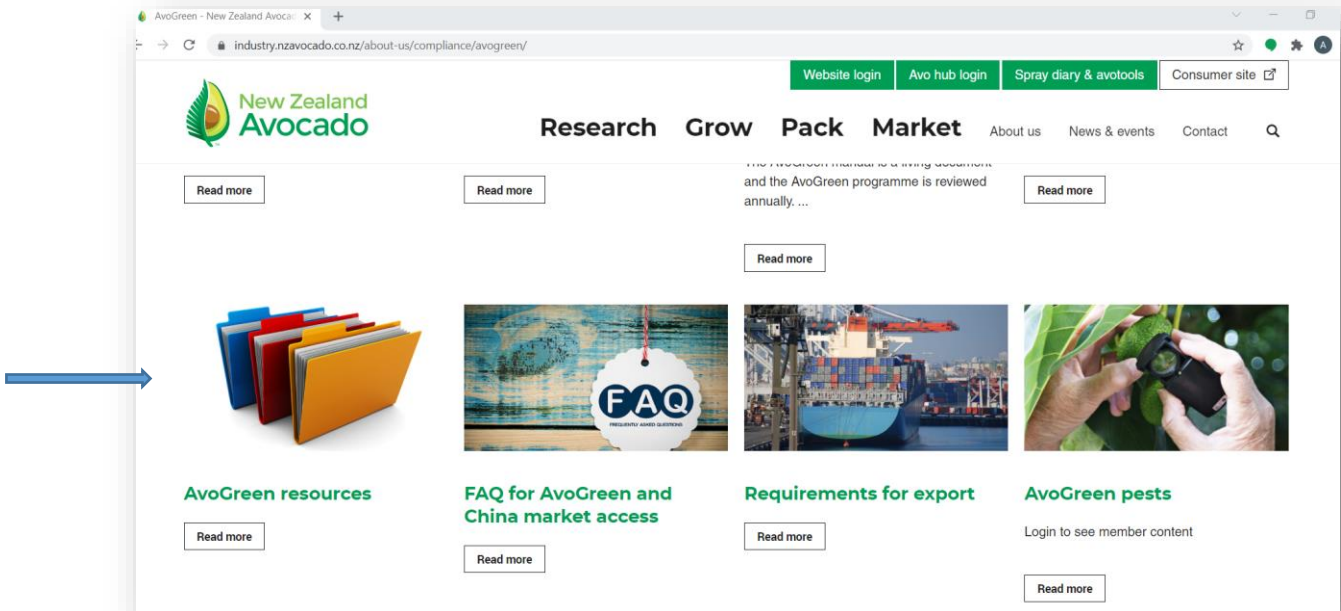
AvoGreen - New Zealand Avoca ×

industry.nzavocado.co.nz/about-us/compliance/avogreen/

Website login | Avo hub login | Spray diary & avotools | Consumer site

New Zealand Avocado

Research Grow Pack Market About us News & events Contact

Read more

Read more

The AvoGreen manual is a living document and the AvoGreen programme is reviewed annually. ...

Read more

Read more

FAQ
FREQUENTLY ASKED QUESTIONS

AvoGreen resources

Read more

FAQ for AvoGreen and China market access

Read more

Requirements for export

Read more

AvoGreen pests

Login to see member content

Read more